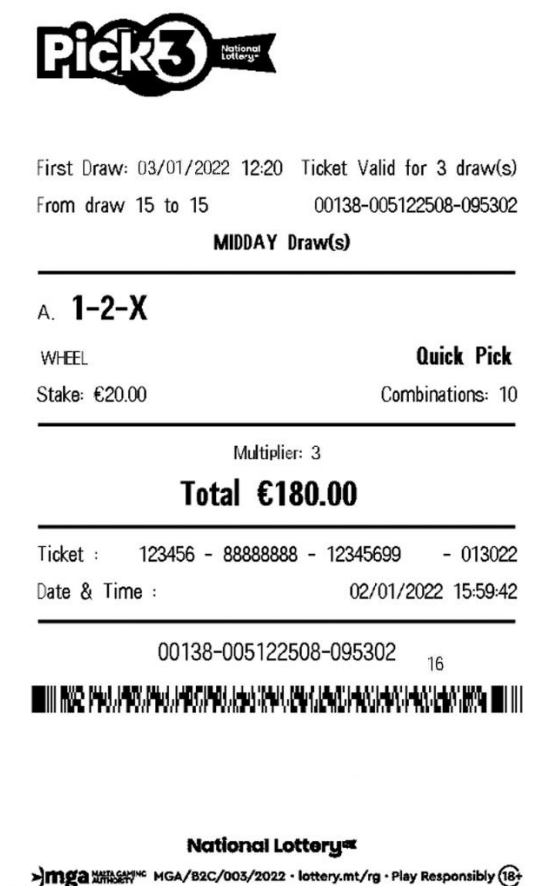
Pick3 National Lottery

First Draw: 03/01/2022 12:20 Ticket Valid for 3 draw(s)
From draw 15 to 15 00138-005122508-095302
MIDDAY Draw(s)

A. 1-2-X

WHEEL Quick Pick
Stake: €20.00 Combinations: 10

Multiplier: 3
Total €180.00

Ticket : 123456 - 88888888 - 12345699 - 013022
Date & Time : 02/01/2022 15:59:42

00138-005122508-095302 16

National Lottery

mga MALTA GAMING AUTHORITY MGA/B2C/003/2022 · lottery.mt/rg · Play Responsibly 18+